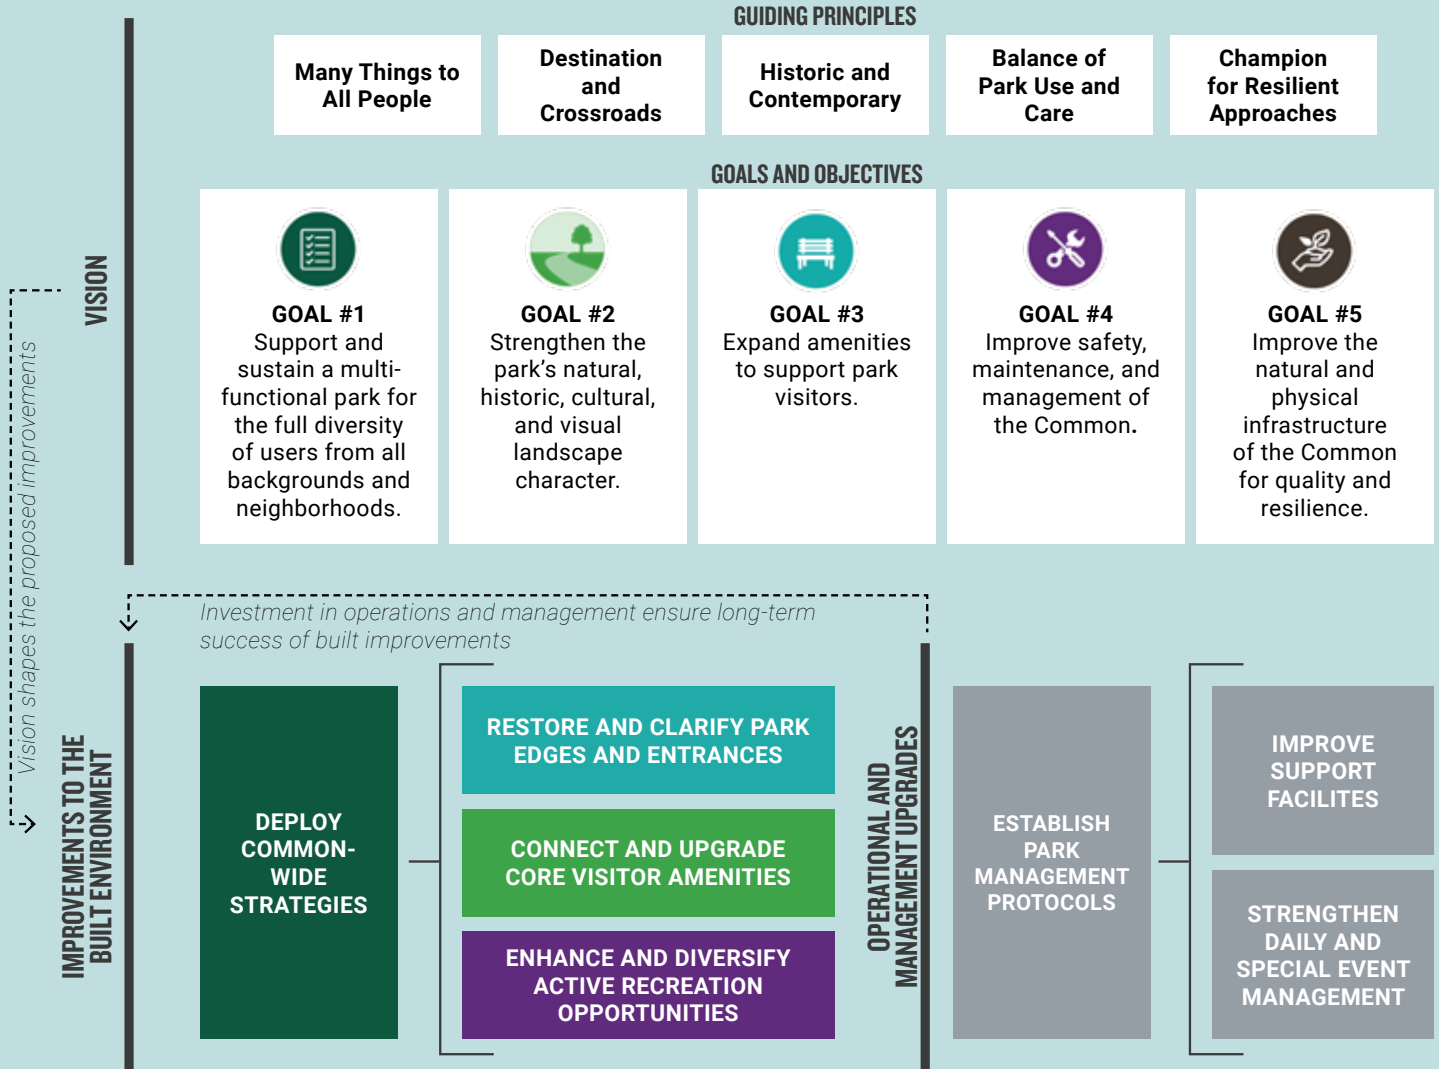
GUIDING PRINCIPLES

Many Things to All People

Destination and Crossroads

Historic and Contemporary

Balance of Park Use and Care

Champion for Resilient Approaches

GOALS AND OBJECTIVES

VISION

GOAL #1
Support and sustain a multi-functional park for the full diversity of users from all backgrounds and neighborhoods.

GOAL #2
Strengthen the park's natural, historic, cultural, and visual landscape character.

GOAL #3
Expand amenities to support park visitors.

GOAL #4
Improve safety, maintenance, and management of the Common.

GOAL #5
Improve the natural and physical infrastructure of the Common for quality and resilience.

Vision shapes the proposed improvements

Investment in operations and management ensure long-term success of built improvements

IMPROVEMENTS TO THE BUILT ENVIRONMENT

DEPLOY COMMON-WIDE STRATEGIES

RESTORE AND CLARIFY PARK EDGES AND ENTRANCES

CONNECT AND UPGRADE CORE VISITOR AMENITIES

ENHANCE AND DIVERSIFY ACTIVE RECREATION OPPORTUNITIES

OPERATIONAL AND MANAGEMENT UPGRADES

ESTABLISH PARK MANAGEMENT PROTOCOLS

IMPROVE SUPPORT FACILITES

STRENGTHEN DAILY AND SPECIAL EVENT MANAGEMENT